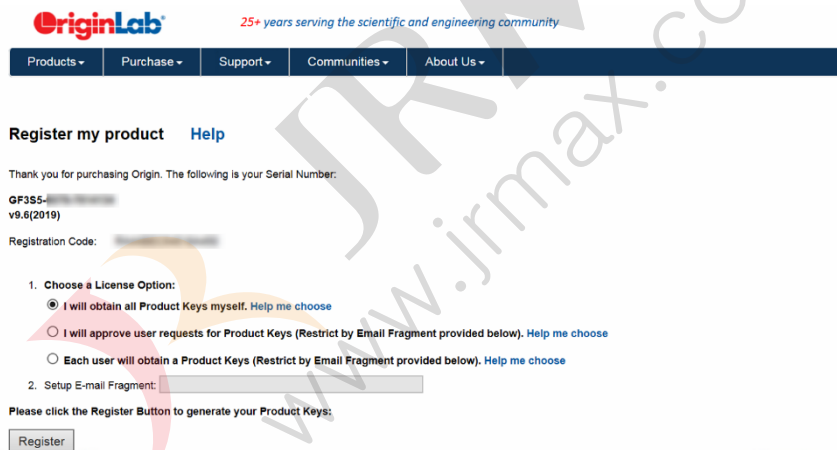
OriginLab

25+ years serving the scientific and engineering community

Products Purchase Support Communities About Us

JRM www.jrmax.co

Register my product Help

Thank you for purchasing Origin. The following is your Serial Number:

GF3S5-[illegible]
v9.6(2019)

Registration Code: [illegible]

1. Choose a License Option:

I will obtain all Product Keys myself. Help me choose

I will approve user requests for Product Keys (Restrict by Email Fragment provided below). Help me choose

Each user will obtain a Product Keys (Restrict by Email Fragment provided below). Help me choose

2. Setup E-mail Fragment:

Please click the Register Button to generate your Product Keys:

Register